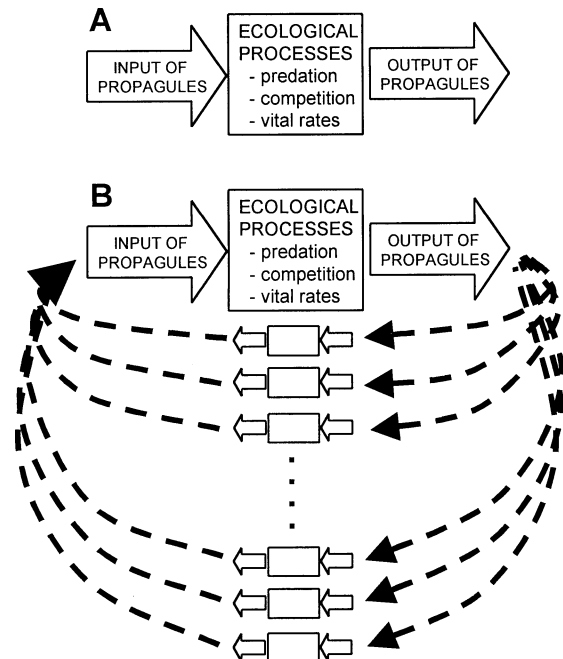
A

INPUT OF PROPAGULES

ECOLOGICAL PROCESSES
- predation
- competition
- vital rates

OUTPUT OF PROPAGULES

B

INPUT OF PROPAGULES

ECOLOGICAL PROCESSES
- predation
- competition
- vital rates

OUTPUT OF PROPAGULES